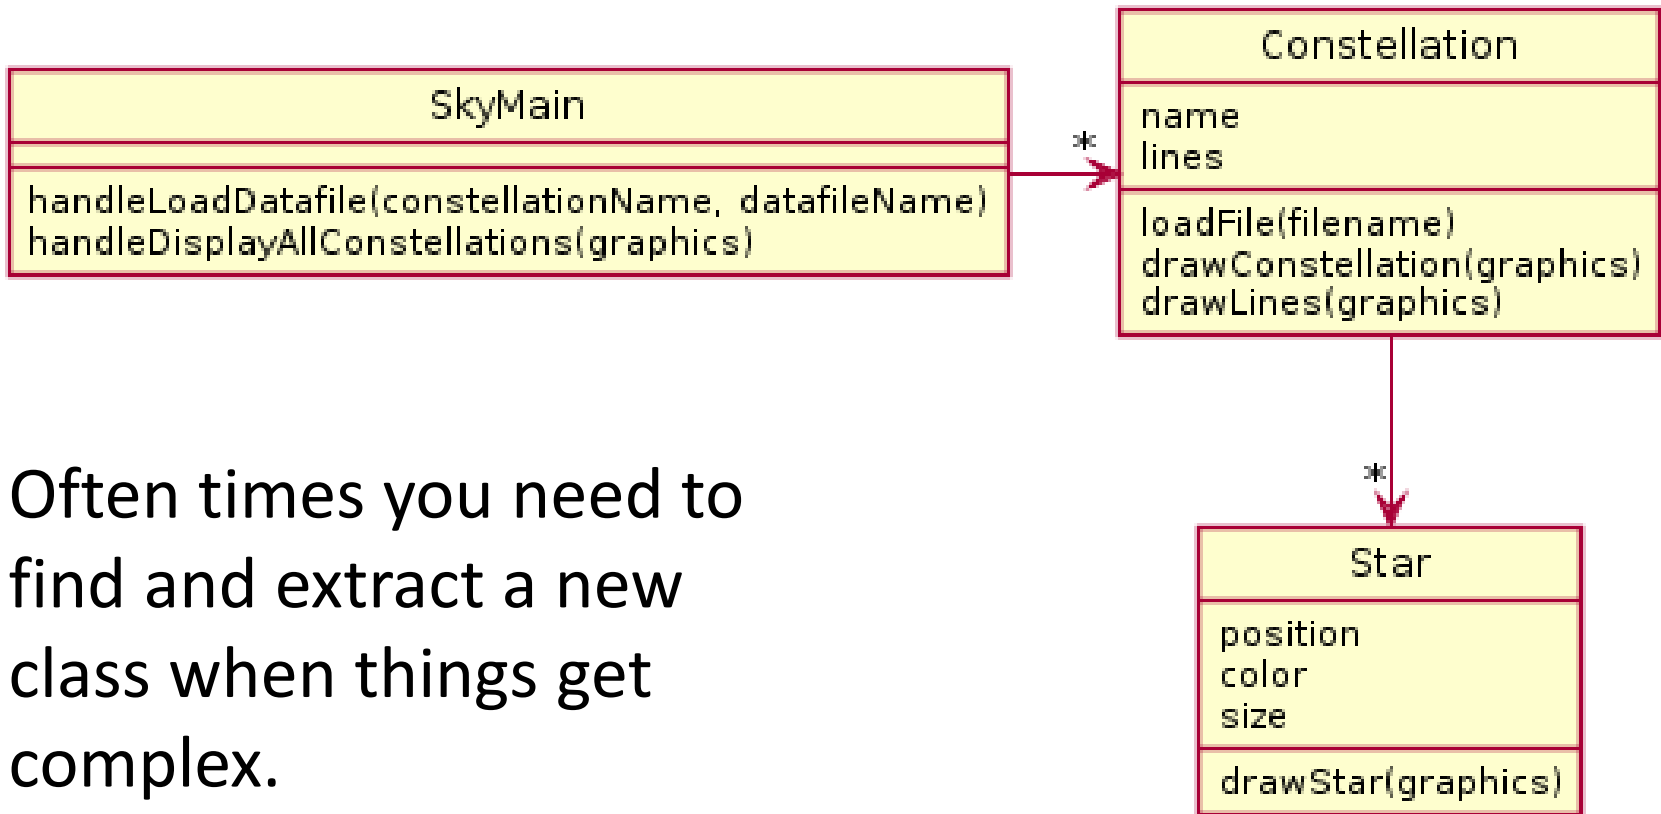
SkyMain

handleLoadDatafile(constellationName, datafileName)
handleDisplayAllConstellations(graphics)

*

Constellation

name
lines

loadFile(filename)
drawConstellation(graphics)
drawLines(graphics)

*

Star

position
color
size

drawStar(graphics)

Often times you need to find and extract a new class when things get complex.